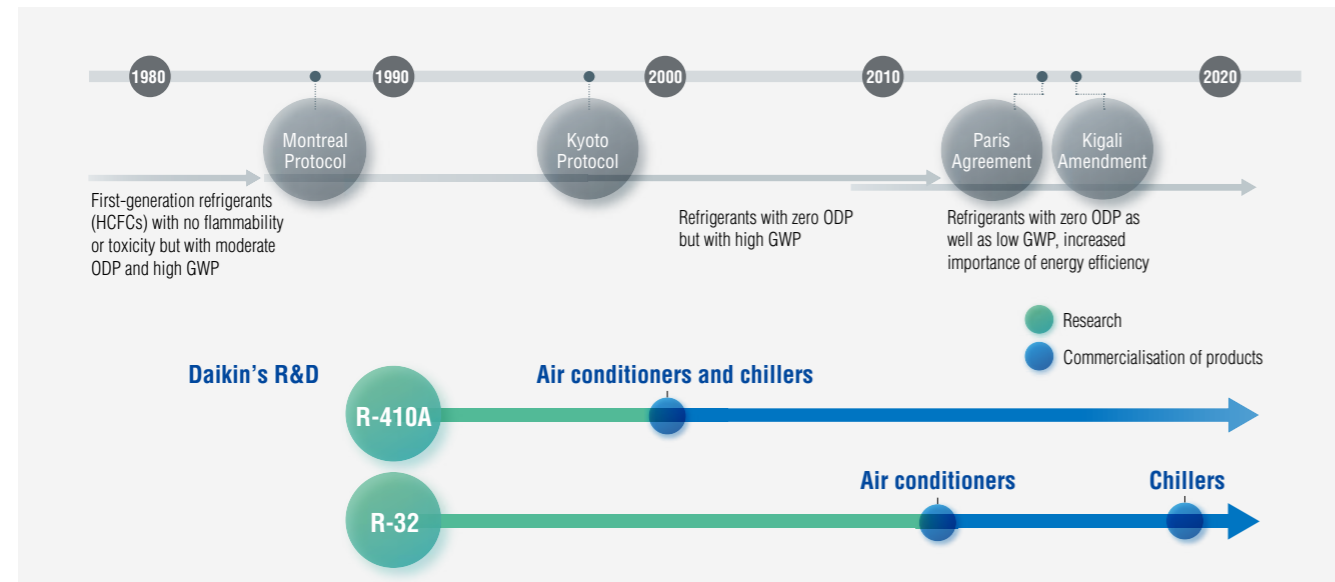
1980

1990

2000

2010

2020

Montreal Protocol

Kyoto Protocol

Paris Agreement

Kigali Amendment

First-generation refrigerants (HCFCs) with no flammability or toxicity but with moderate ODP and high GWP

Refrigerants with zero ODP but with high GWP

Refrigerants with zero ODP as well as low GWP, increased importance of energy efficiency

Research

Commercialisation of products

Daikin's R&D

R-410A

Air conditioners and chillers

R-32

Air conditioners

Chillers